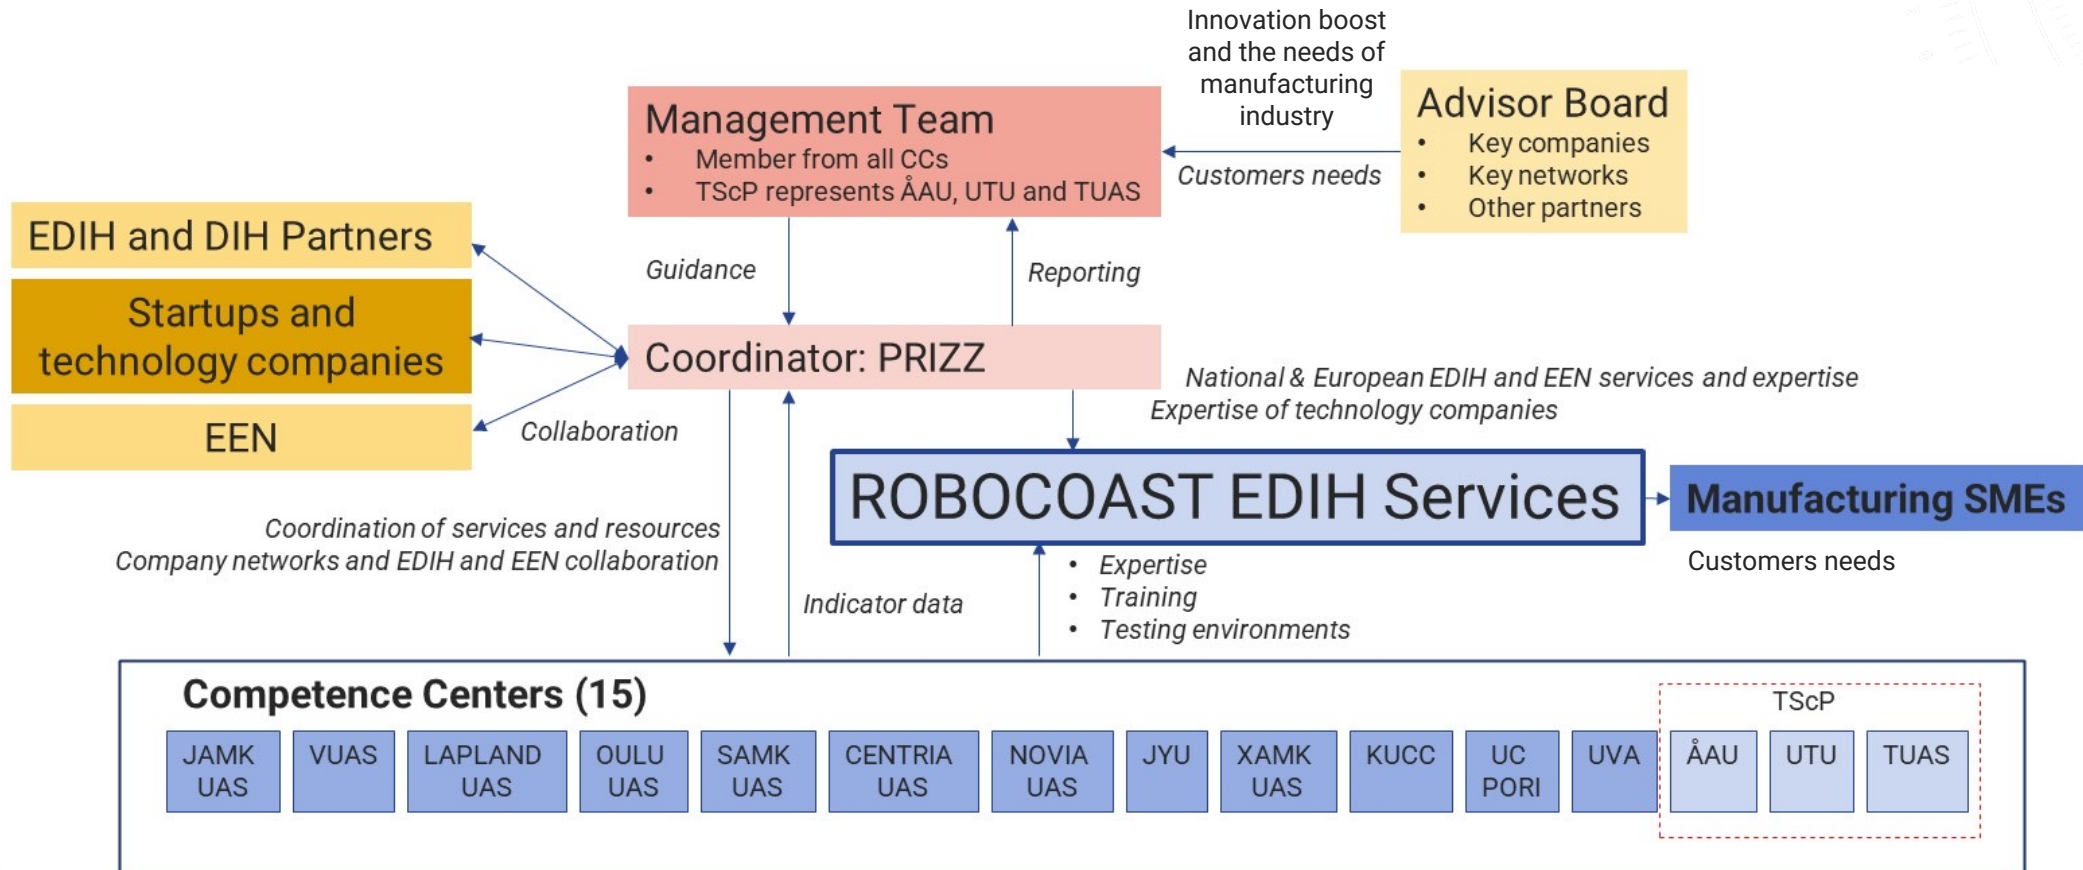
Innovation boost and the needs of manufacturing industry

Management Team
• Member from all CCs
• TScP represents ÅAU, UTU and TUAS

Advisor Board
• Key companies
• Key networks
• Other partners

Customers needs

EDIH and DIH Partners

Startups and technology companies

EEN

Guidance

Reporting

Coordinator: PRIZZ

Collaboration

National & European EDIH and EEN services and expertise
Expertise of technology companies

ROBOCOAST EDIH Services

Manufacturing SMEs

Customers needs

Coordination of services and resources
Company networks and EDIH and EEN collaboration

Indicator data

• Expertise
• Training
• Testing environments

Competence Centers (15)

TScP

| JAMK UAS | VUAS | LAPLAND UAS | OULU UAS | SAMK UAS | CENTRIA UAS | NOVIA UAS | JYU | XAMK UAS | KUCC | UC PORI | UVA | ÅAU | UTU | TUAS |